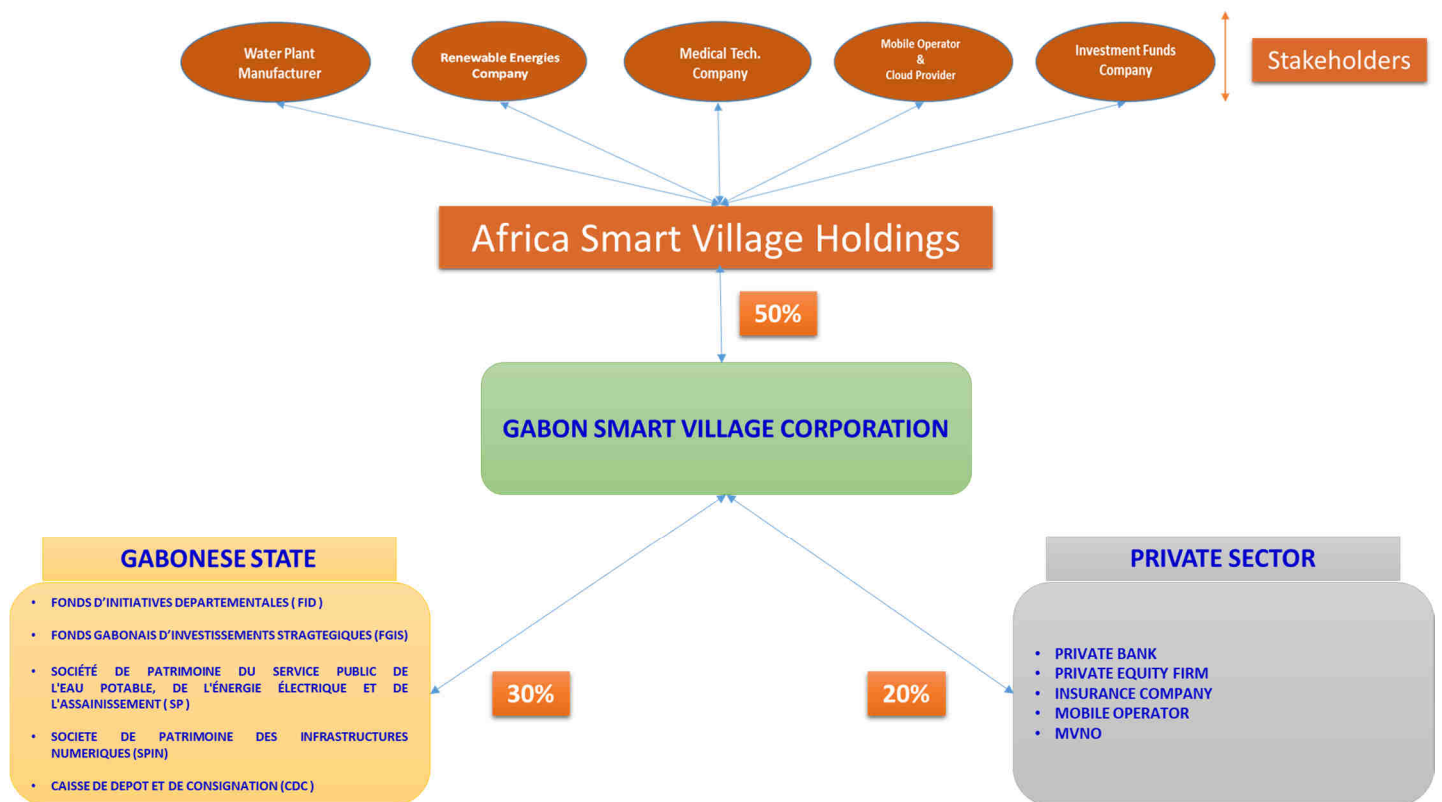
Water Plant Manufacturer

Renewable Energies Company

Medical Tech. Company

Mobile Operator & Cloud Provider

Investment Funds Company

Stakeholders

Africa Smart Village Holdings

50%

GABON SMART VILLAGE CORPORATION

GABONESE STATE

- FONDS D'INITIATIVES DEPARTEMENTALES ( FID )
- FONDS GABONAIS D'INVESTISSEMENTS STRAGTEGIQUES (FGIS)
- SOCIÉTÉ DE PATRIMOINE DU SERVICE PUBLIC DE L'EAU POTABLE, DE L'ÉNERGIE ÉLECTRIQUE ET DE L'ASSAINISSEMENT ( SP )
- SOCIETE DE PATRIMOINE DES INFRASTRUCTURES NUMERIQUES (SPIN)
- CAISSE DE DEPOT ET DE CONSIGNATION (CDC )

30%

20%

PRIVATE SECTOR

- PRIVATE BANK
- PRIVATE EQUITY FIRM
- INSURANCE COMPANY
- MOBILE OPERATOR
- MVNO